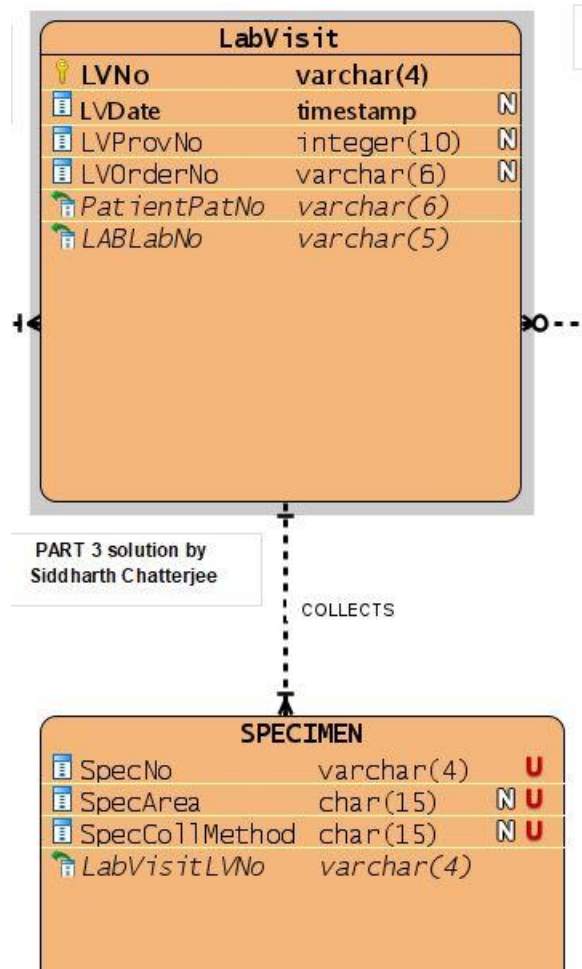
LabVisit

| | | |
|---|---|---|
| LVNo | varchar(4) | |
| LVDate | timestamp | N |
| LVProvNo | integer(10) | N |
| LVOrderNo | varchar(6) | N |
| PatientPatNo | varchar(6) | |
| LABLabNo | varchar(5) | |

PART 3 solution by Siddharth Chatterjee

COLLECTS

SPECIMEN

| | | |
|---|---|---|
| SpecNo | varchar(4) | U |
| SpecArea | char(15) | N U |
| SpecCollMethod | char(15) | N U |
| LabVisitLVNo | varchar(4) | |